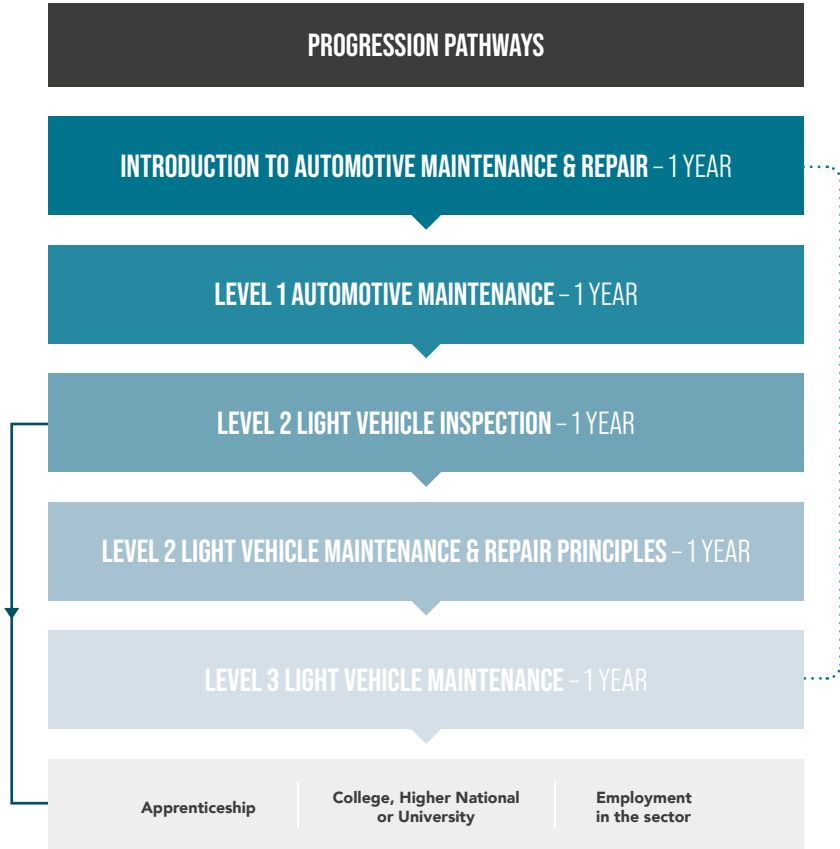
PROGRESSION PATHWAYS

INTRODUCTION TO AUTOMOTIVE MAINTENANCE & REPAIR – 1 YEAR

LEVEL 1 AUTOMOTIVE MAINTENANCE – 1 YEAR

LEVEL 2 LIGHT VEHICLE INSPECTION – 1 YEAR

LEVEL 2 LIGHT VEHICLE MAINTENANCE & REPAIR PRINCIPLES – 1 YEAR

LEVEL 3 LIGHT VEHICLE MAINTENANCE – 1 YEAR

| Apprenticeship | College, Higher National or University | Employment in the sector |
|---|---|---|